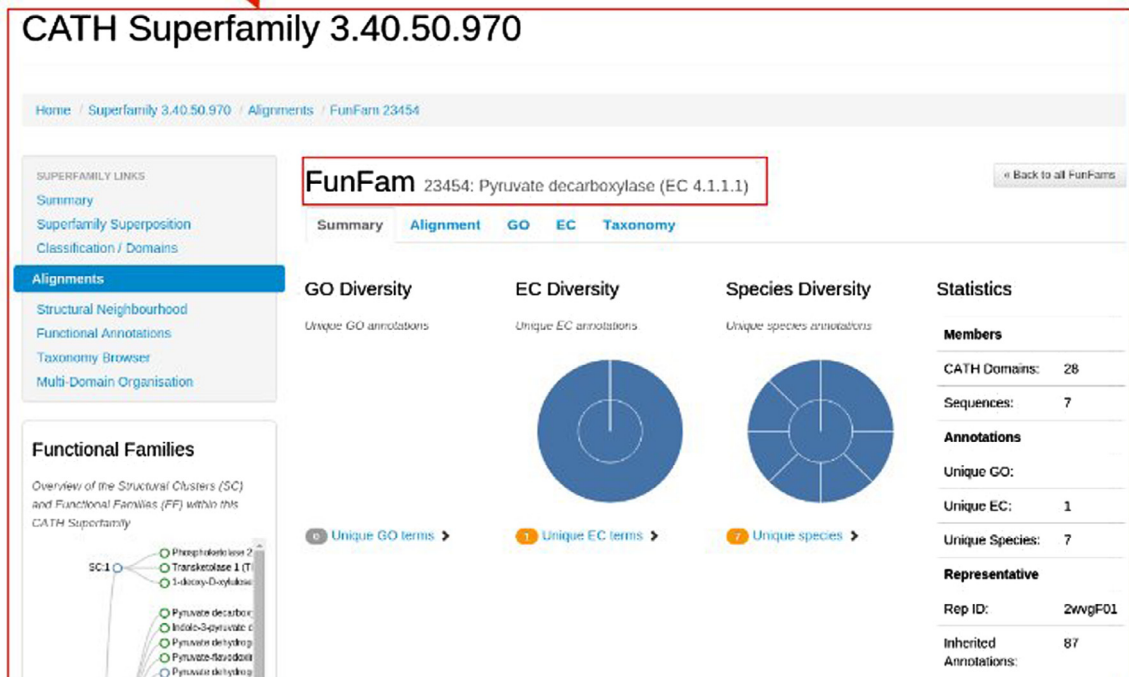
CATH Superfamily 3.40.50.970

Home / Superfamily 3.40.50.970 / Alignments / FunFam 23454

SUPERFAMILY LINKS
Summary
Superfamily Superposition
Classification / Domains
Alignments
Structural Neighbourhood
Functional Annotations
Taxonomy Browser
Multi-Domain Organisation

Functional Families

Overview of the Structural Clusters (SC) and Functional Families (FF) within this CATH Superfamily

SC:1
Phosphoketolase 2
Transketolase 1 (T
1-deoxy-D-xylulose
Pyruvate decarbox
Indole-3-pyruvate d
Pyruvate dehydrog
Pyruvate-flavodoxi
Pyruvate dehydrog

FunFam 23454: Pyruvate decarboxylase (EC 4.1.1.1)

« Back to all FunFams

Summary Alignment GO EC Taxonomy

GO Diversity
Unique GO annotations
0 Unique GO terms

EC Diversity
Unique EC annotations
1 Unique EC terms

Species Diversity
Unique species annotations
7 Unique species

Statistics

| Members | |
|---|---|
| CATH Domains: | 28 |
| Sequences: | 7 |
| Annotations | |
| Unique GO: | |
| Unique EC: | 1 |
| Unique Species: | 7 |
| Representative | |
| Rep ID: | 2wvgF01 |
| Inherited Annotations: | 87 |